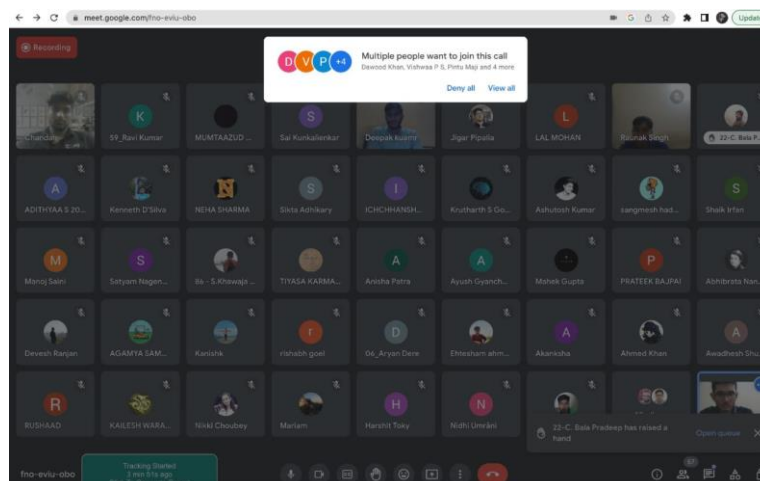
meet.google.com/fno-eviu-obo

Updat

Recording

D V P +4

Multiple people want to join this call

Dawood Khan, Vishwa P S, Pintu Maji and 4 more

Deny all

View all

Chandan

K

59_Ravi Kumar

MUMTAAZUD ...

S

Sai Kunkalienkar

Deepak kuamr

Jigar Pipalia

L

LAL MOHAN

Ritunak Singh

22-C. Bala P...

A

ADITHYAA S 20...

Kenneth D'Silva

NEHA SHARMA

S

Sikta Adhikary

I

ICHCHHANSH...

Krutharth S Go...

Ashutosh Kumar

sangmesh had...

S

Shaik Irfan

M

Manoj Saini

S

Satyam Nagen...

86 - S.Khawaja ...

TIYASA KARMA...

A

Anisha Patra

A

Ayush Gyanch...

Mohek Gupta

P

PRATEEK BAJPAI

Abhibrata Nan...

Devesh Ranjan

AGAMYA SAM...

Kanishk

r

rishabh goel

D

06_Aryan Dere

Ehtesham ahm...

A

Akanksha

Ahmed Khan

A

Awadhesh Shu...

R

RUSHAAD

KAILESH WARA...

Nikki Choubey

Mariam

H

Harshit Toky

N

Nidhi Umrani

22-C. Bala Pradeep has raised a hand

Open queue

fno-eviu-obo

Tracking Started

3 min 51s ago

57